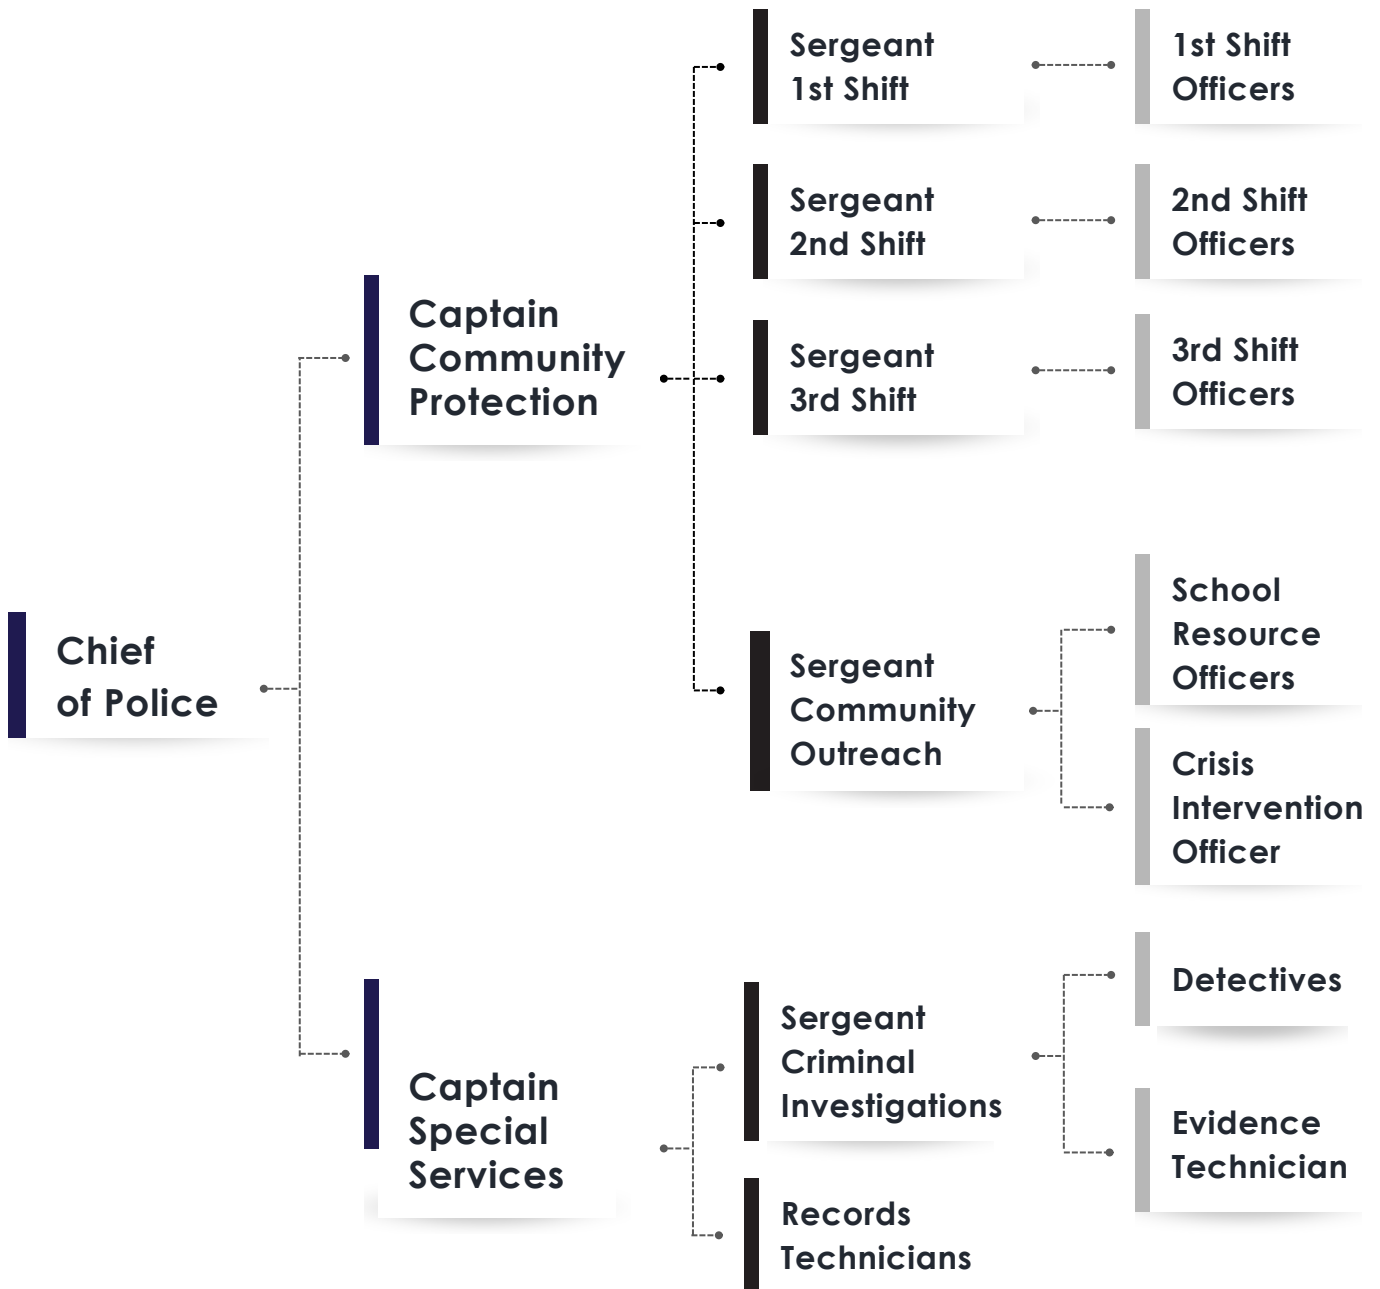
Chief of Police

Captain Community Protection

Sergeant 1st Shift

1st Shift Officers

Sergeant 2nd Shift

2nd Shift Officers

Sergeant 3rd Shift

3rd Shift Officers

Sergeant Community Outreach

School Resource Officers

Crisis Intervention Officer

Captain Special Services

Sergeant Criminal Investigations

Detectives

Evidence Technician

Records Technicians